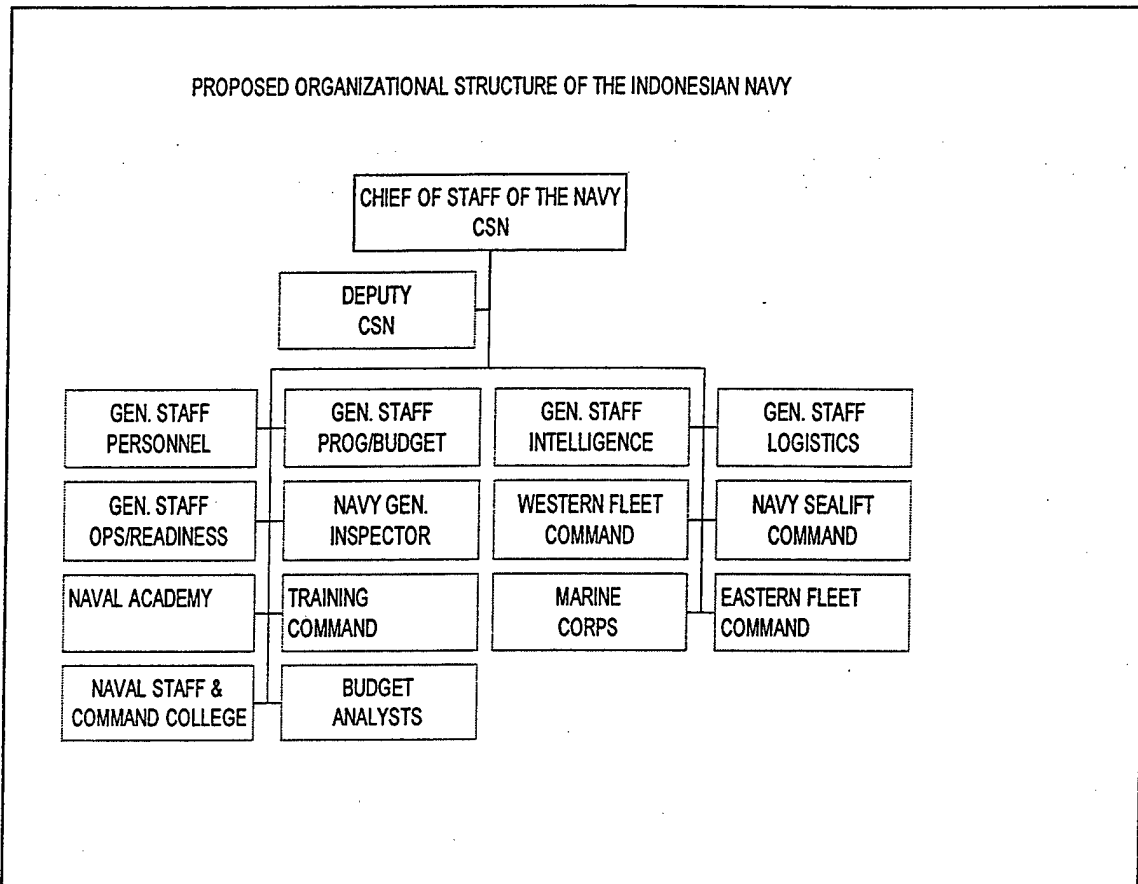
PROPOSED ORGANIZATIONAL STRUCTURE OF THE INDONESIAN NAVY

CHIEF OF STAFF OF THE NAVY
CSN

DEPUTY
CSN

GEN. STAFF
PERSONNEL

GEN. STAFF
PROG/BUDGET

GEN. STAFF
INTELLIGENCE

GEN. STAFF
LOGISTICS

GEN. STAFF
OPS/READINESS

NAVY GEN.
INSPECTOR

WESTERN FLEET
COMMAND

NAVY SEALIFT
COMMAND

NAVAL ACADEMY

TRAINING
COMMAND

MARINE
CORPS

EASTERN FLEET
COMMAND

NAVAL STAFF &
COMMAND COLLEGE

BUDGET
ANALYSTS